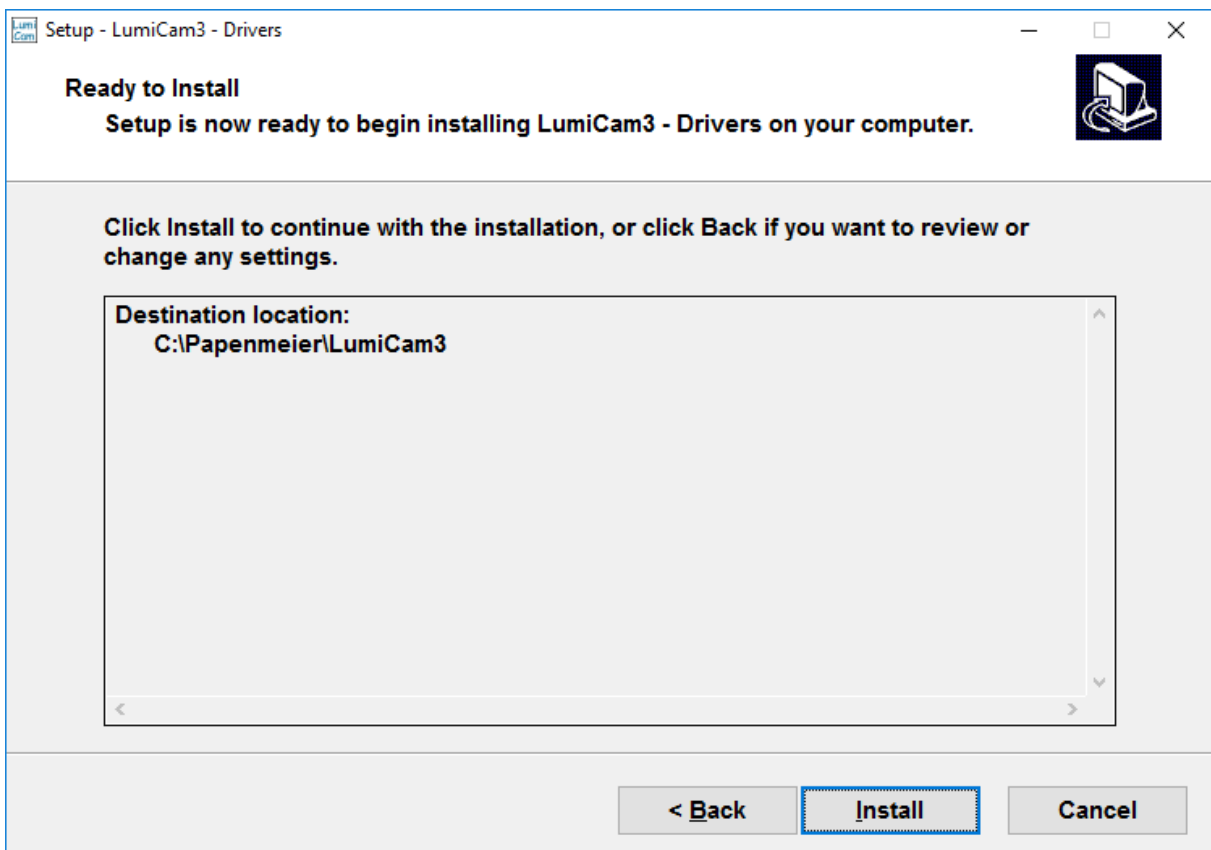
Lumi Cam Setup - LumiCam3 - Drivers

Ready to Install

Setup is now ready to begin installing LumiCam3 - Drivers on your computer.

Click Install to continue with the installation, or click Back if you want to review or change any settings.

Destination location:
C:\Papenmeier\LumiCam3

< Back

Install

Cancel